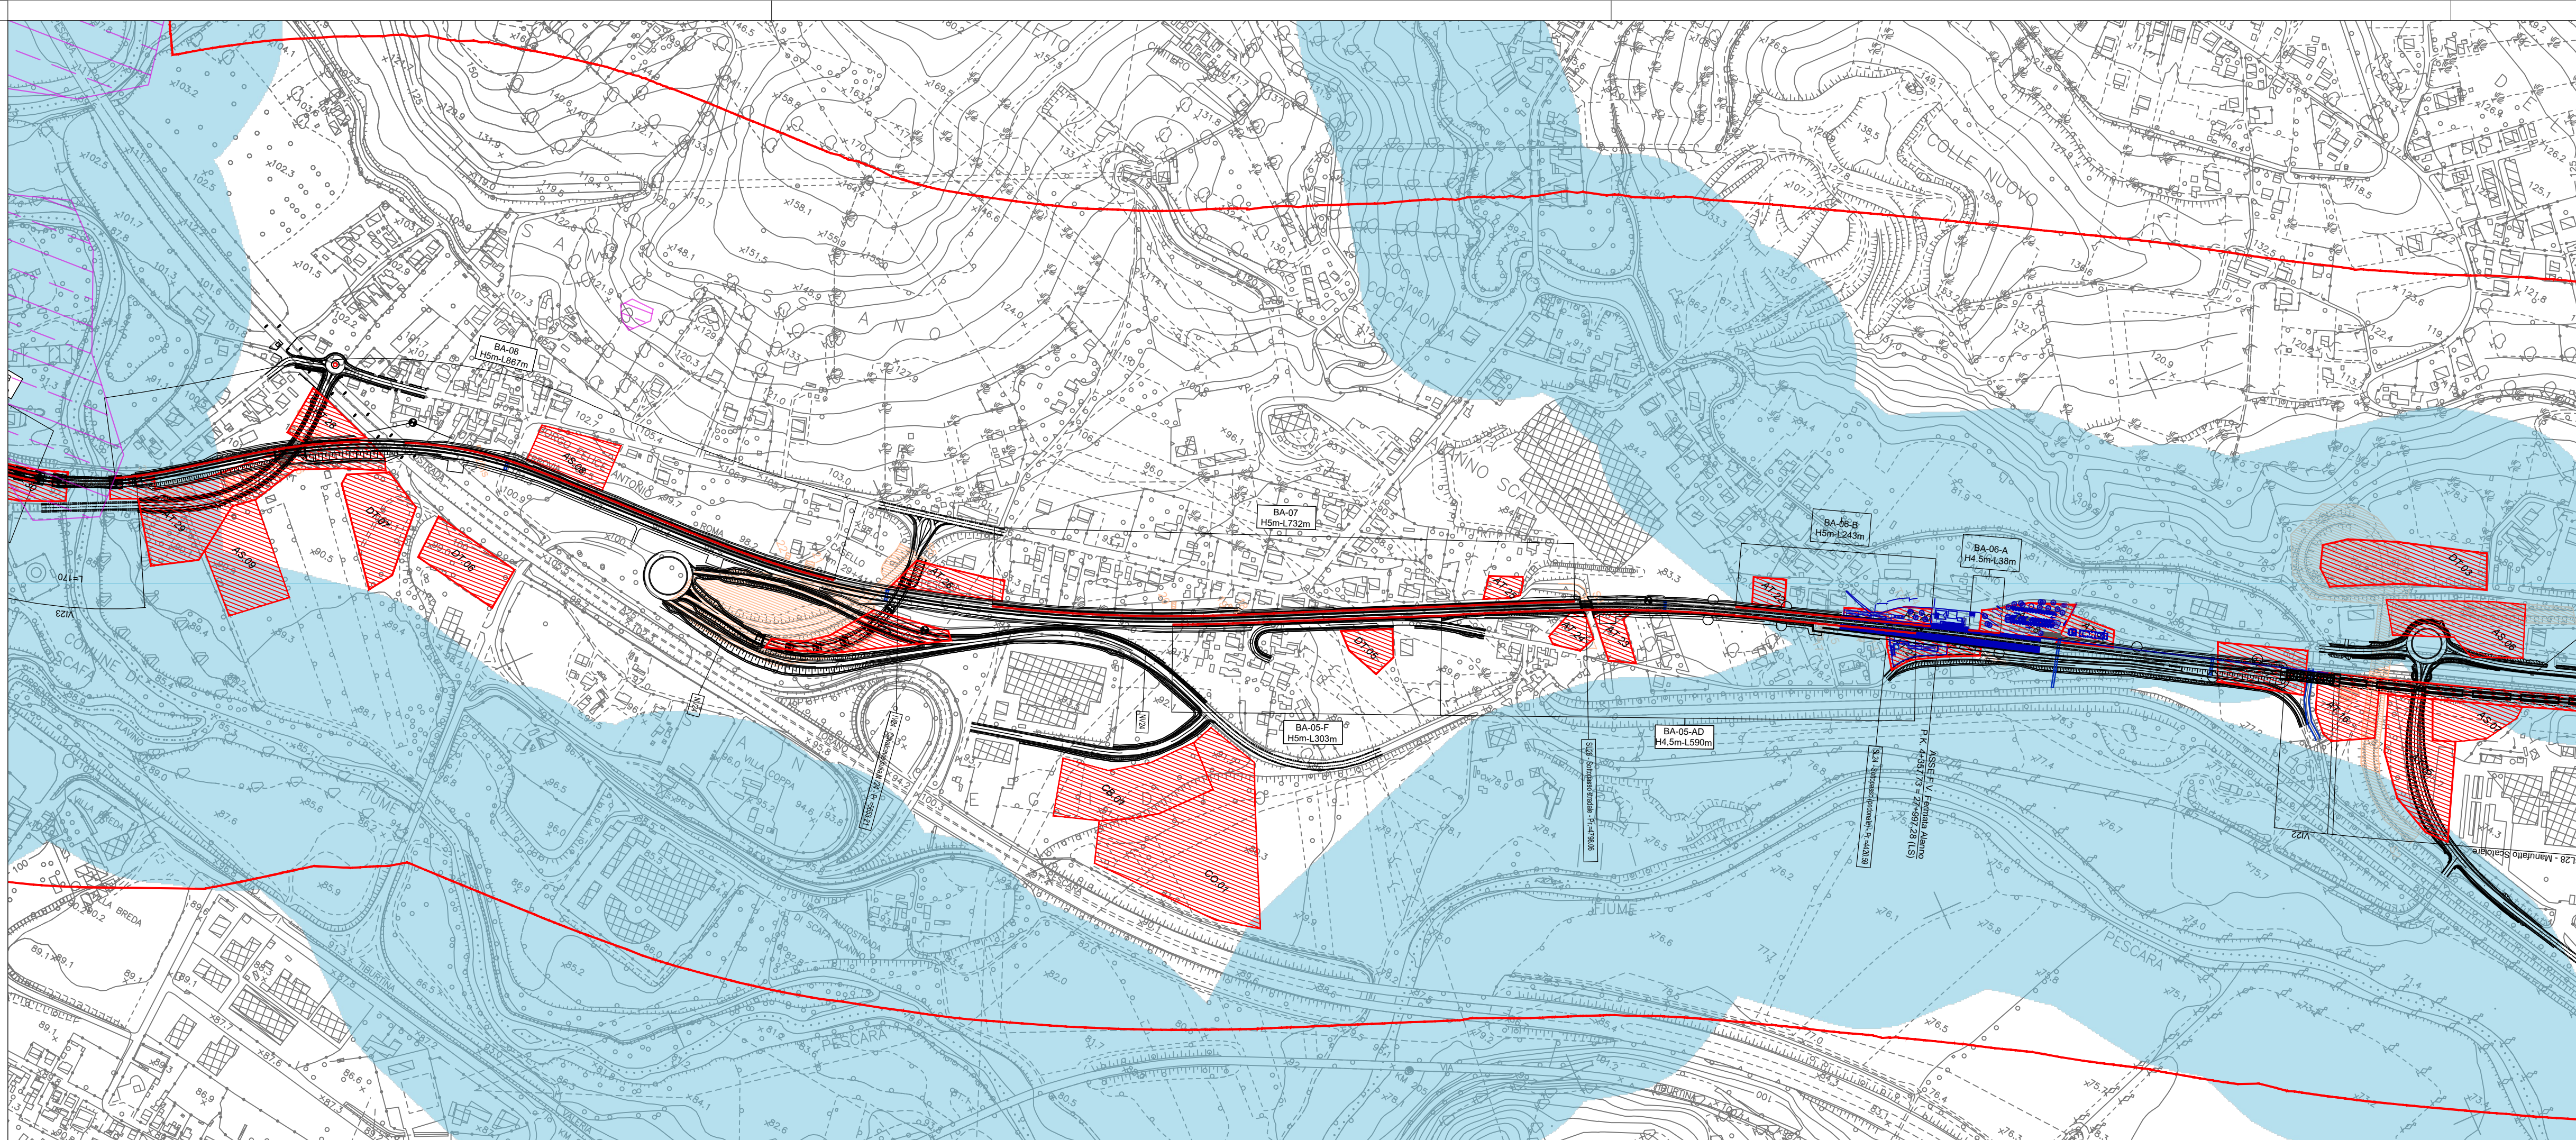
BA-08
H5m-L867m

BA-07
H5m-L732m

BA-06-B
H5m-L243m

BA-06-A
H4.5m-L38m

BA-05-F
H5m-L303m

BA-05-AD
H4,5m-L590m

AS-08
AS-09
DT-07
DT-06
AT-05
AT-04
AT-03
AT-02
AT-01
DT-05
DT-03
AS-06
AS-07
AT-16
CB-01
CO-01

COLLE NUOVO
COCCIALONGA
ALANNO SCALO
S. ANTONIO
FIUME PESCARA
COMUNE DI SCAFA
VILLA COPPA
VILLA BREDA
TIBURTINA

ASSE F.V. Fermata Alanno
P.K. 4+357.73 = 22+982.28 (LS)

VI23
VI22